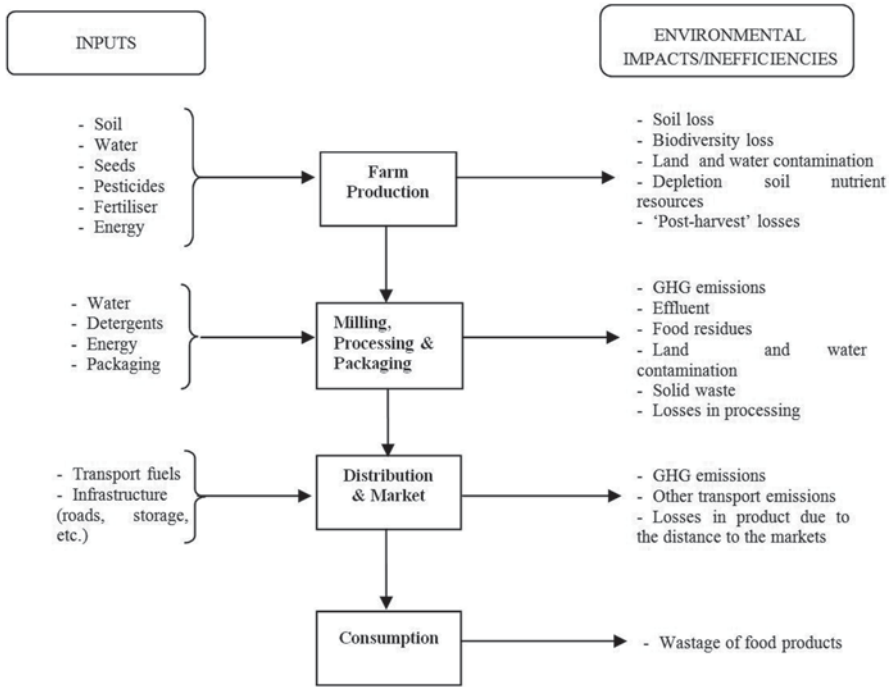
INPUTS

ENVIRONMENTAL IMPACTS/INEFFICIENCIES

- Soil
- Water
- Seeds
- Pesticides
- Fertiliser
- Energy

Farm Production

- Soil loss
- Biodiversity loss
- Land and water contamination
- Depletion soil nutrient resources
- 'Post-harvest' losses

- Water
- Detergents
- Energy
- Packaging

Milling, Processing & Packaging

- GHG emissions
- Effluent
- Food residues
- Land and water contamination
- Solid waste
- Losses in processing

- Transport fuels
- Infrastructure (roads, storage, etc.)

Distribution & Market

- GHG emissions
- Other transport emissions
- Losses in product due to the distance to the markets

Consumption

- Wastage of food products